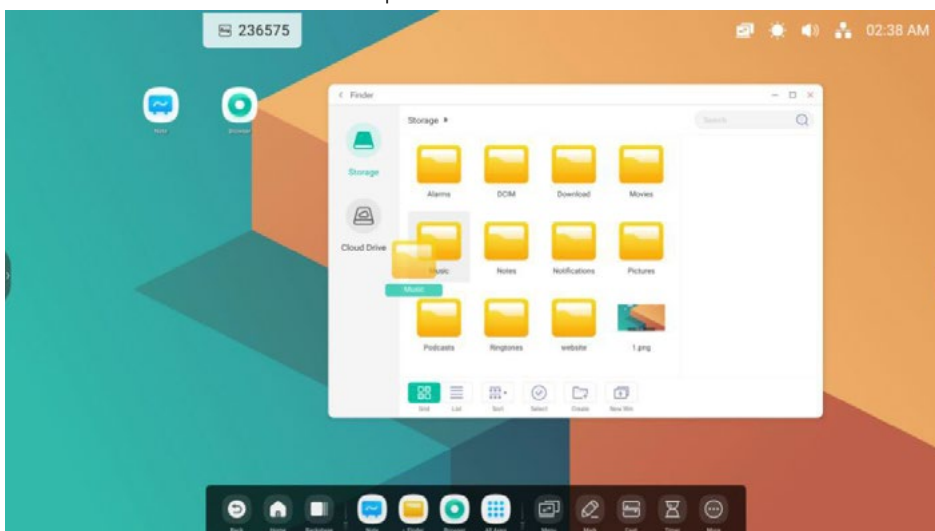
236575

02:38 AM

Note

Storage

< Finder

Storage ▸

Search

Storage

Cloud Drive

Alarms

DCIM

Download

Movies

Music

Music

Notes

Notifications

Pictures

Podcasts

Ringtones

website

1.png

Grid

List

Sort

Select

Create

New Win

Back

Home

Recents

Note

Finder

Browser

All Apps

Menu

Mark

Cast

Timer

More